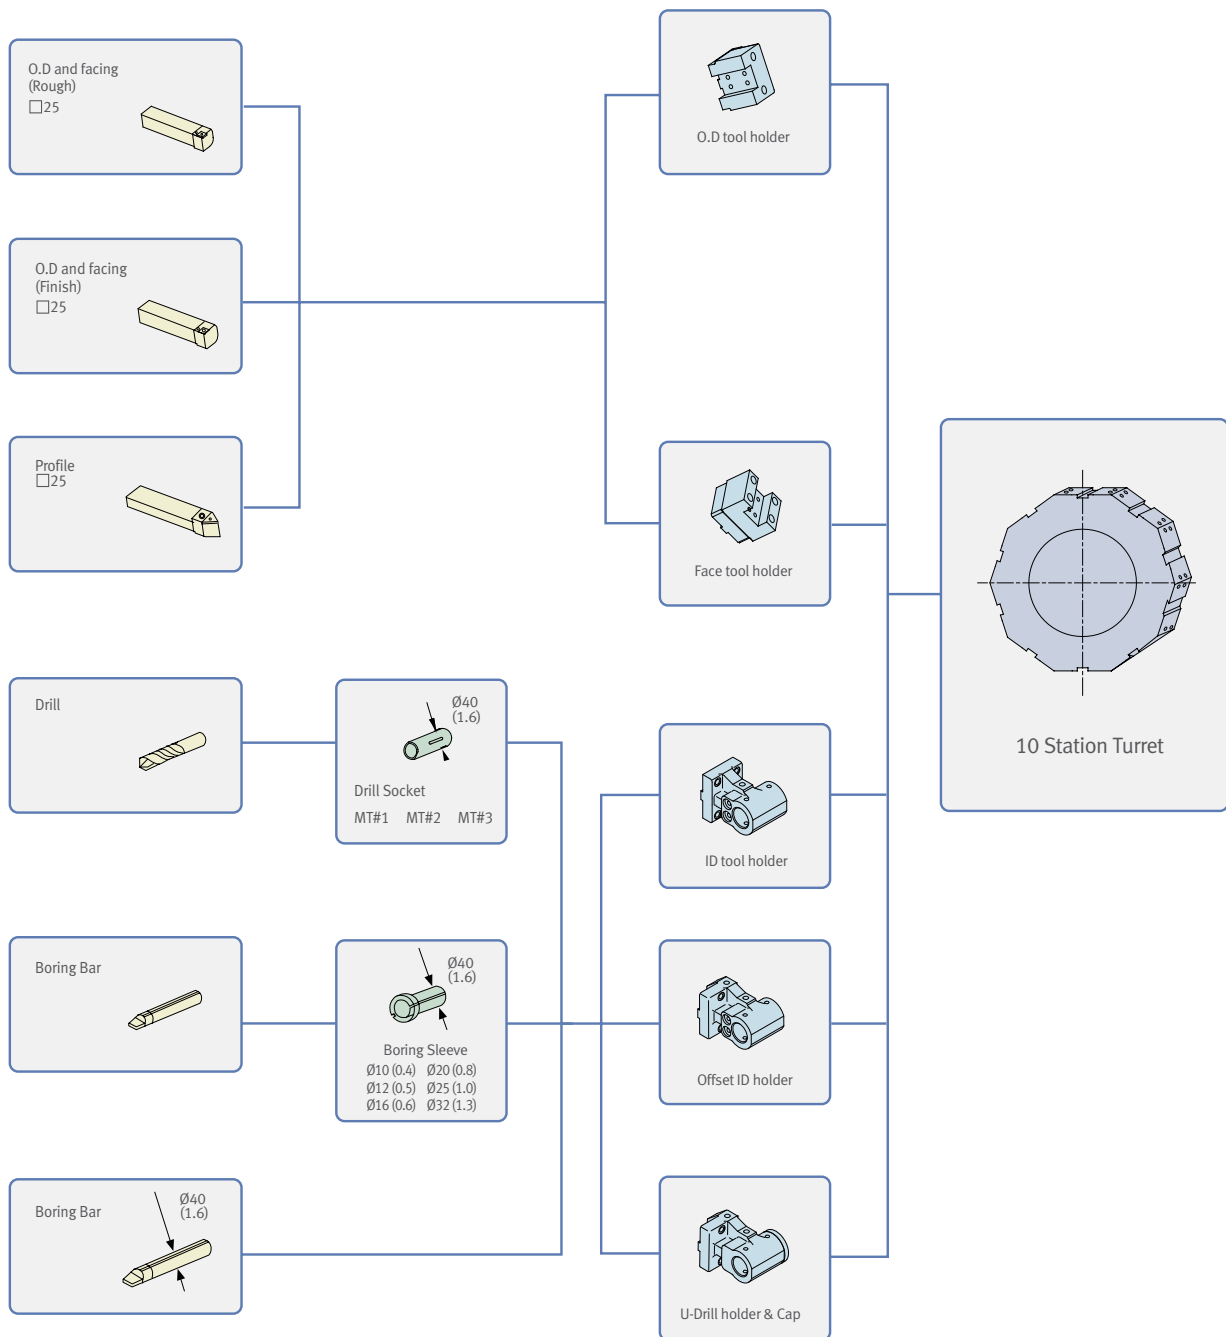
O.D and facing
(Rough)
□25

O.D and facing
(Finish)
□25

Profile
□25

O.D tool holder

Face tool holder

10 Station Turret

Drill

Ø40
(1.6)
Drill Socket
MT#1 MT#2 MT#3

ID tool holder

Boring Bar

Ø40
(1.6)
Boring Sleeve
Ø10 (0.4) Ø20 (0.8)
Ø12 (0.5) Ø25 (1.0)
Ø16 (0.6) Ø32 (1.3)

Offset ID holder

Boring Bar
Ø40
(1.6)

U-Drill holder & Cap